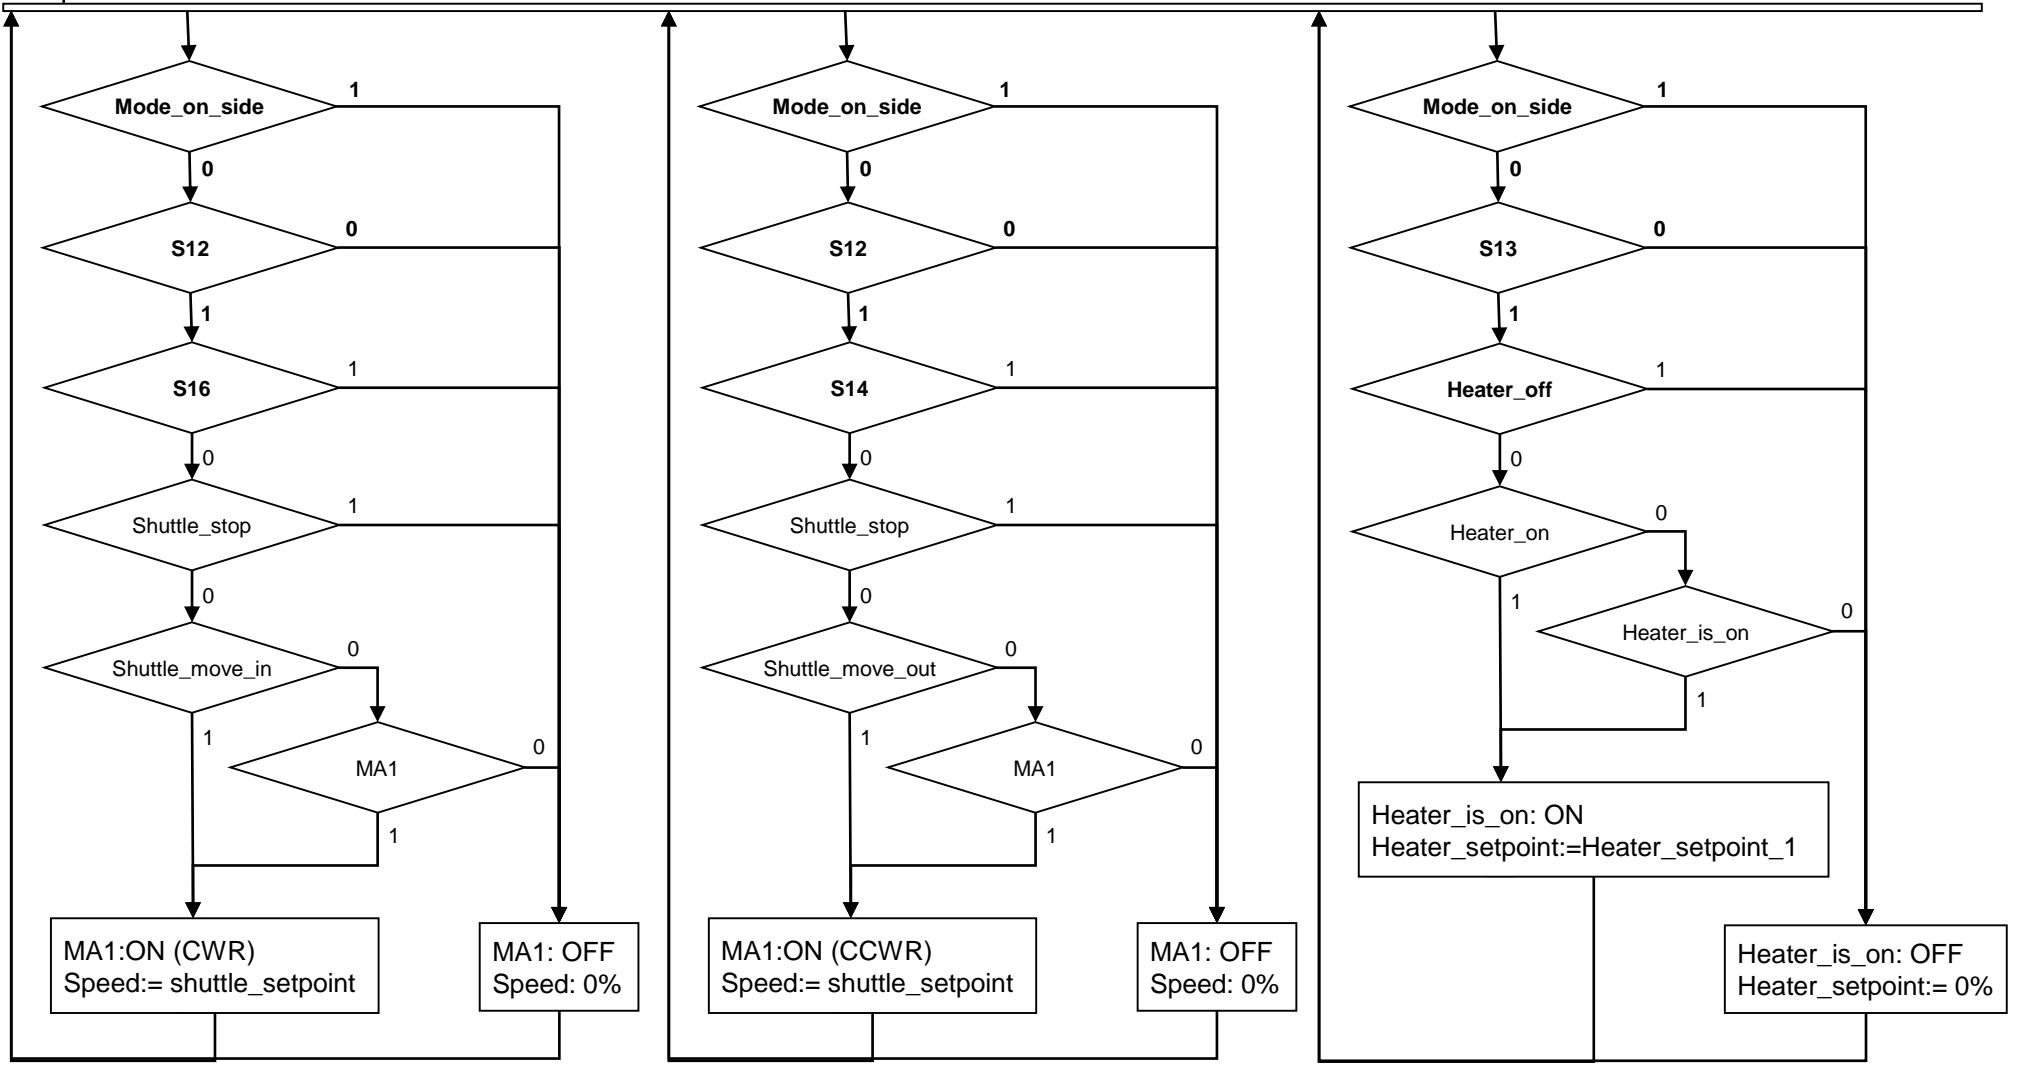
Mode_on_side
1
0
S12
0
1
S16
1
0
Shuttle_stop
1
0
Shuttle_move_in
0
1
MA1
0
1
MA1:ON (CWR)
Speed:= shuttle_setpoint
MA1: OFF
Speed: 0%

Mode_on_side
1
0
S12
0
1
S14
1
0
Shuttle_stop
1
0
Shuttle_move_out
0
1
MA1
0
1
MA1:ON (CCWR)
Speed:= shuttle_setpoint
MA1: OFF
Speed: 0%

Mode_on_side
1
0
S13
0
1
Heater_off
1
0
Heater_on
0
1
Heater_is_on
0
1
Heater_is_on: ON
Heater_setpoint:=Heater_setpoint_1
Heater_is_on: OFF
Heater_setpoint:= 0%